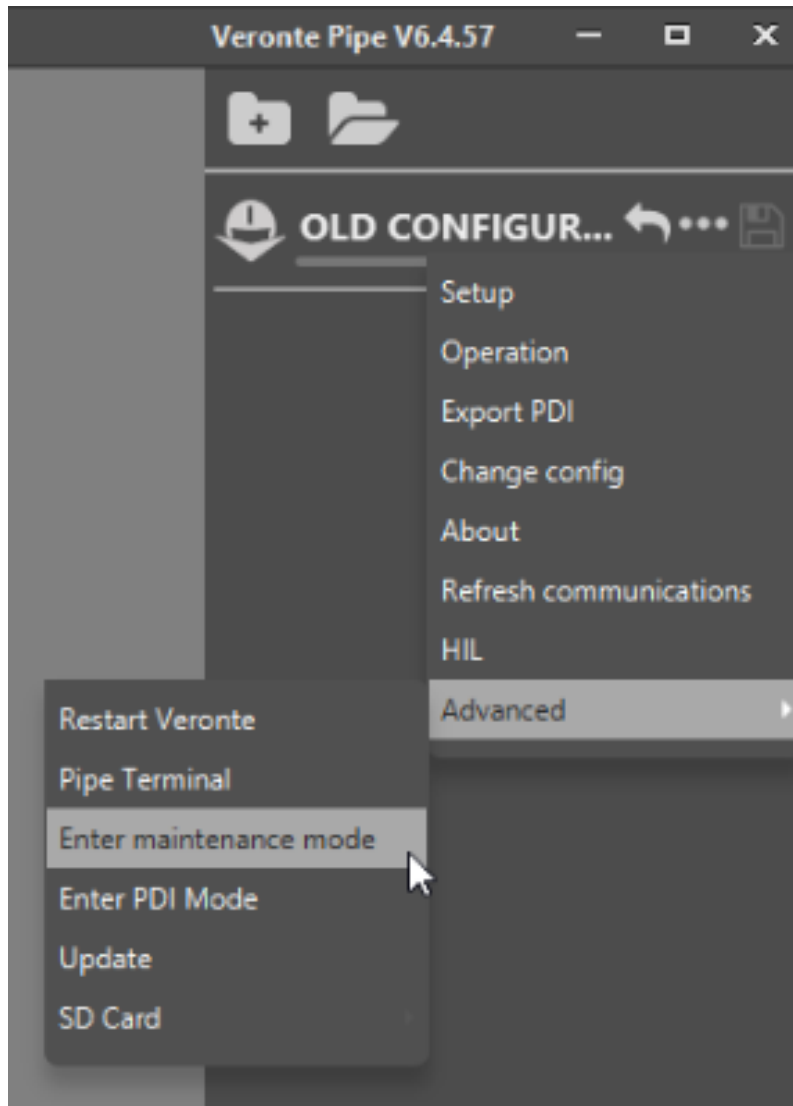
Veronte Pipe V6.4.57

OLD CONFIGUR...

Setup
Operation
Export PDI
Change config
About
Refresh communications
HIL
Advanced

Restart Veronte
Pipe Terminal
Enter maintenance mode
Enter PDI Mode
Update
SD Card